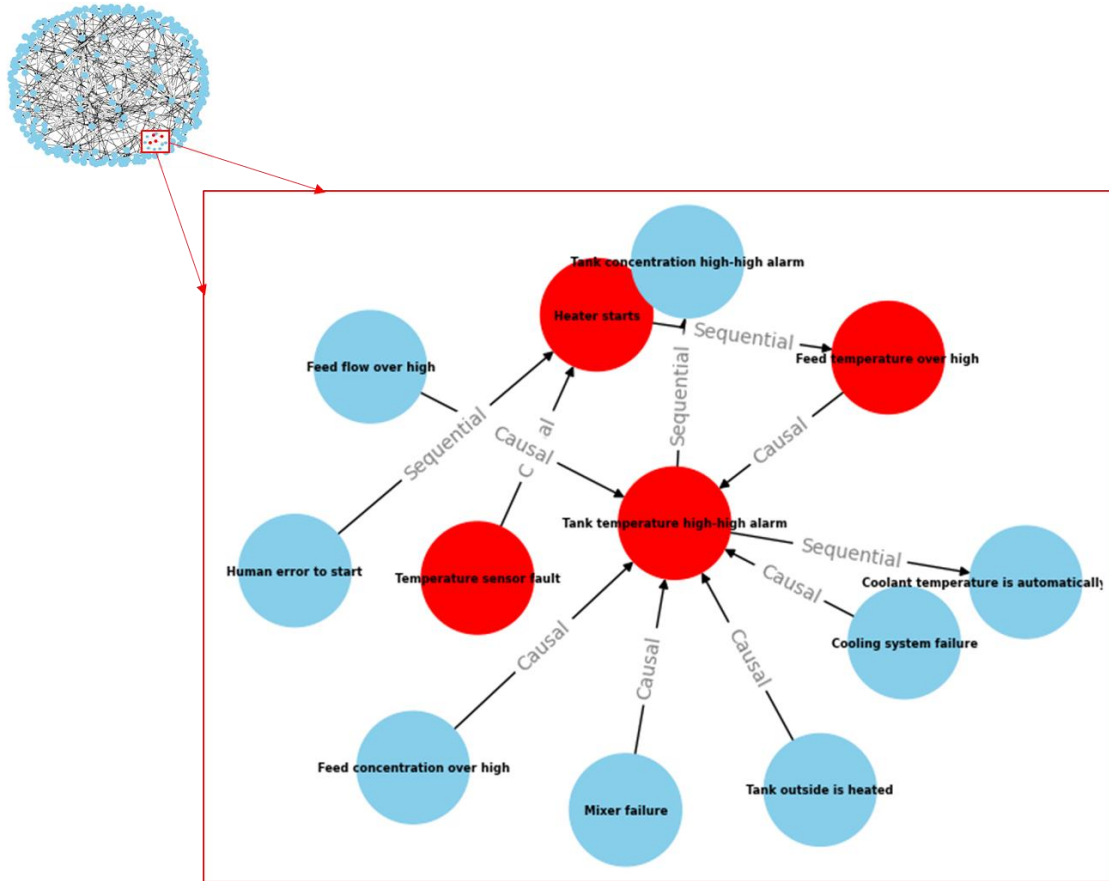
Tank concentration high-high alarm
Heater starts
Sequential
Feed temperature over high
Feed flow over high
Sequential
Causal
C al
Sequential
Causal
Tank temperature high-high alarm
Human error to start
Temperature sensor fault
Sequential
Coolant temperature is automatically
Causal
Cooling system failure
Causal
Causal
Causal
Feed concentration over high
Mixer failure
Tank outside is heated